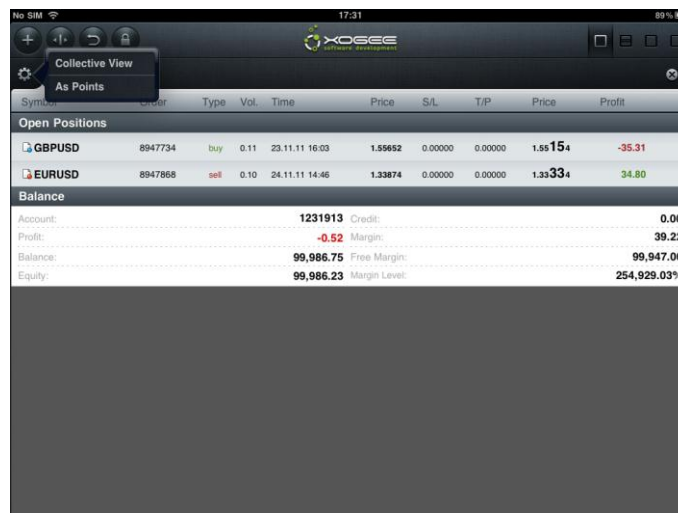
No SIM 17:31 89%

XOGEE software development

Collective View

As Points

Symbol Order Type Vol. Time Price S/L T/P Price Profit

Open Positions

| | | | | | | | | | |
|---|---|---|---|---|---|---|---|---|---|
| GBPUSD | 8947734 | buy | 0.11 | 23.11.11 16:03 | 1.55652 | 0.00000 | 0.00000 | 1.55154 | -35.31 |
| EURUSD | 8947868 | sell | 0.10 | 24.11.11 14:46 | 1.33874 | 0.00000 | 0.00000 | 1.33334 | 34.80 |

Balance

| | | | |
|---|---|---|---|
| Account: | 1231913 | Credit: | 0.0 |
| Profit: | -0.52 | Margin: | 39.2 |
| Balance: | 99,986.75 | Free Margin: | 99,947.0 |
| Equity: | 99,986.23 | Margin Level: | 254,929.03% |